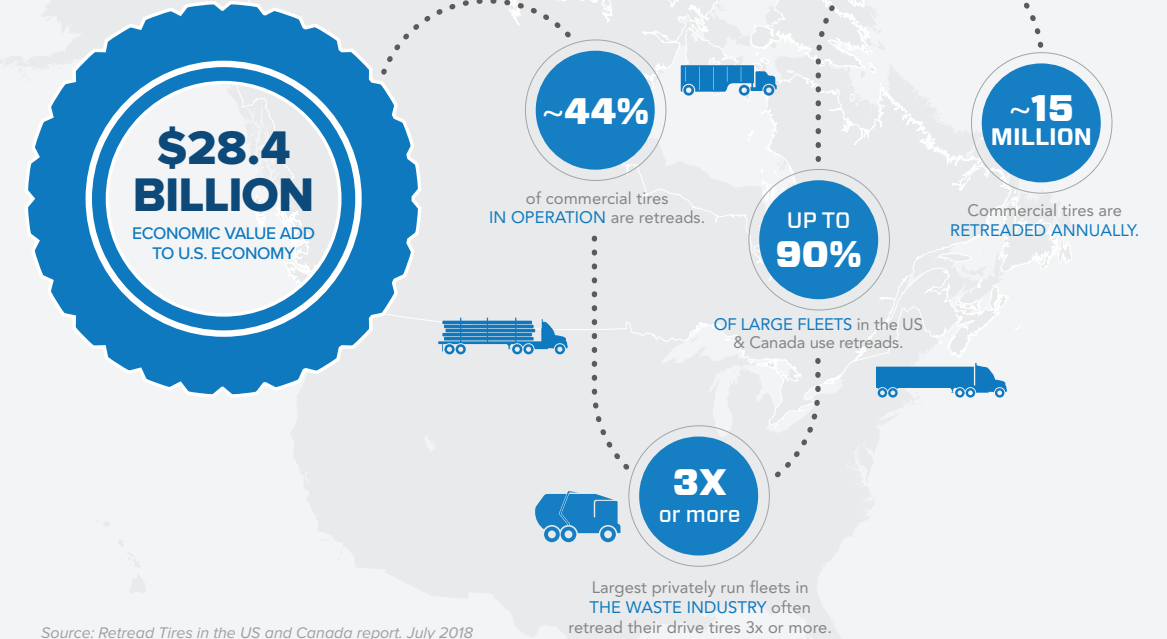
$28.4 BILLION
ECONOMIC VALUE ADD TO U.S. ECONOMY

~44%
of commercial tires IN OPERATION are retreads.

UP TO 90%
OF LARGE FLEETS in the US & Canada use retreads.

~15 MILLION
Commercial tires are RETREADED ANNUALLY.

3X or more
Largest privately run fleets in THE WASTE INDUSTRY often retread their drive tires 3x or more.

Source: Retread Tires in the US and Canada report, July 2018